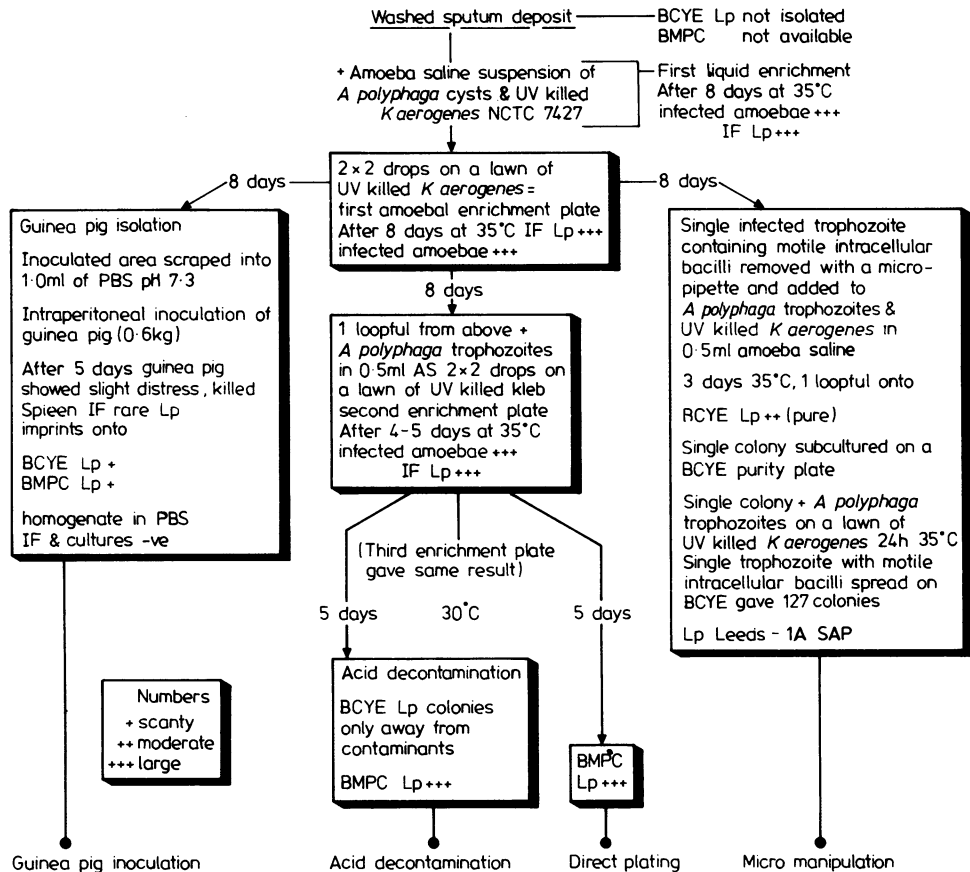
Washed sputum deposit

BCYE Lp not isolated
BMPC not available

+ Amoeba saline suspension of *A polyphaga* cysts & UV killed *K aerogenes* NCTC 7427

First liquid enrichment
After 8 days at 35°C
infected amoebae +++
IF Lp+++

8 days

$2 \times 2$ drops on a lawn of UV killed *K aerogenes* = first amoebal enrichment plate
After 8 days at 35°C IF Lp+++
infected amoebae +++

8 days

Guinea pig isolation

Inoculated area scraped into 1·0ml of PBS pH 7·3

Intraperitoneal inoculation of guinea pig (0·6kg)

After 5 days guinea pig showed slight distress, killed
Spieen IF rare Lp
imprints onto

BCYE Lp +
BMPC Lp +

homogenate in PBS
IF & cultures -ve

8 days

1 loopful from above + *A polyphaga* trophozoites in 0·5ml AS $2 \times 2$ drops on a lawn of UV killed kleb second enrichment plate
After 4-5 days at 35°C
infected amoebae +++
IF Lp+++

(Third enrichment plate gave same result)

5 days

30°C

5 days

Acid decontamination

BCYE Lp colonies only away from contaminants

BMPC Lp+++

BMPC
Lp+++

Single infected trophozoite containing motile intracellular bacilli removed with a micro-pipette and added to *A polyphaga* trophozoites & UV killed *K aerogenes* in 0·5ml amoeba saline

3 days 35°C, 1 loopful onto

BCYE Lp++ (pure)

Single colony subcultured on a BCYE purity plate

Single colony + *A polyphaga* trophozoites on a lawn of UV killed *K aerogenes* 24h 35°C
Single trophozoite with motile intracellular bacilli spread on BCYE gave 127 colonies

Lp Leeds - 1A SAP

Numbers
+ scanty
++ moderate
+++ large

Guinea pig inoculation

Acid decontamination

Direct plating

Micro manipulation